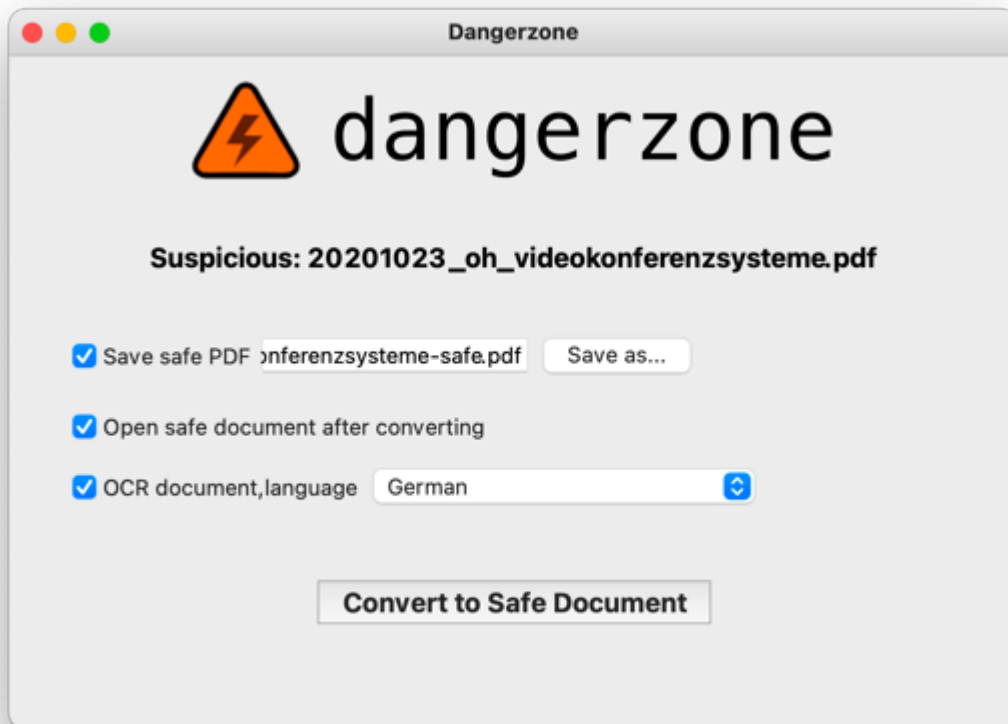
Dangerzone

dangerzone

Suspicious: 20201023_oh_videokonferenzsysteme.pdf

Save safe PDF onferenzsysteme-safe.pdf Save as...

Open safe document after converting

OCR document,language German

Convert to Safe Document